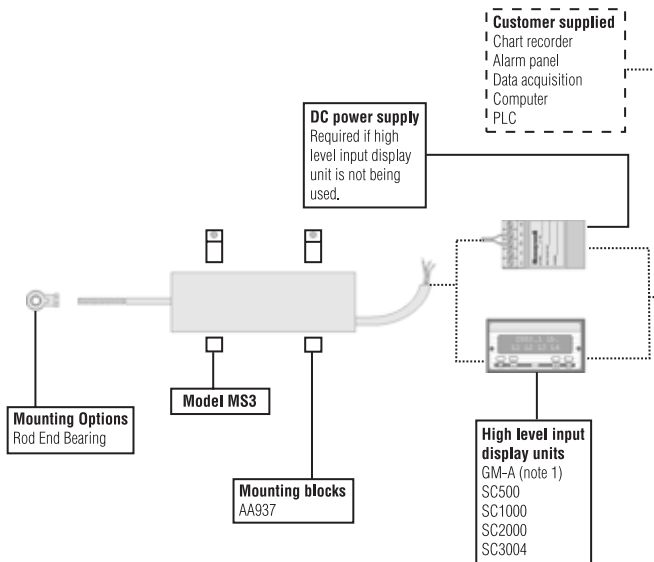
Customer supplied
Chart recorder
Alarm panel
Data acquisition
Computer
PLC

DC power supply
Required if high level input display unit is not being used.

Mounting Options
Rod End Bearing

Model MS3

Mounting blocks
AA937

High level input display units
GM-A (note 1)
SC500
SC1000
SC2000
SC3004